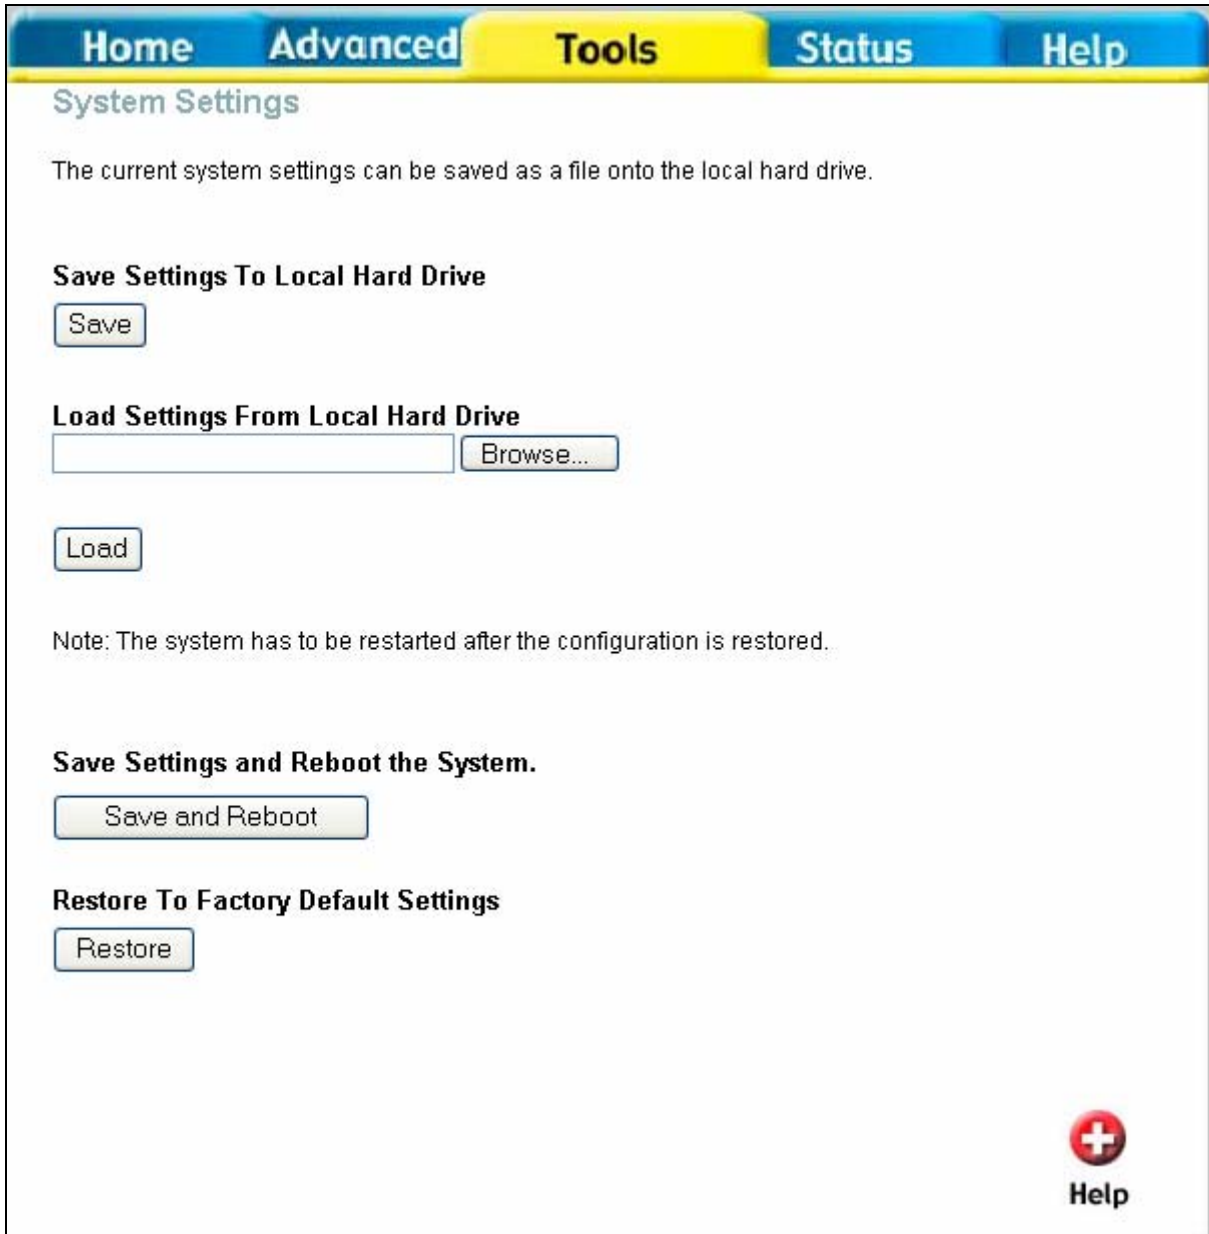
Home Advanced Tools Status Help

System Settings

The current system settings can be saved as a file onto the local hard drive.

Save Settings To Local Hard Drive

Save

Load Settings From Local Hard Drive

Browse...

Load

Note: The system has to be restarted after the configuration is restored.

Save Settings and Reboot the System.

Save and Reboot

Restore To Factory Default Settings

Restore

Help